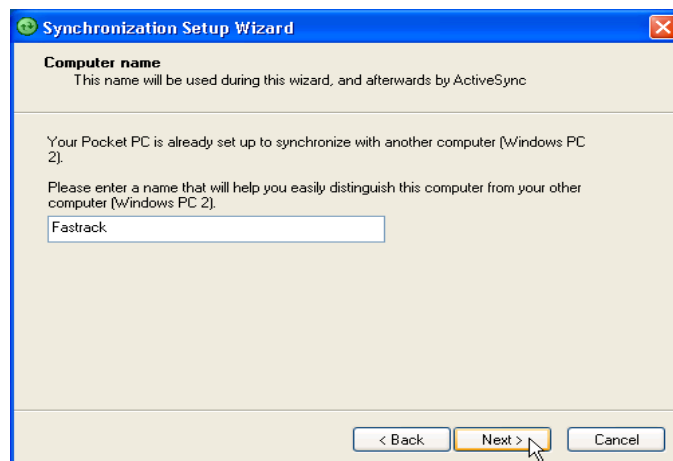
Synchronization Setup Wizard

Computer name
This name will be used during this wizard, and afterwards by ActiveSync

Your Pocket PC is already set up to synchronize with another computer (Windows PC 2).

Please enter a name that will help you easily distinguish this computer from your other computer (Windows PC 2).

Fastrack

< Back
Next >
Cancel